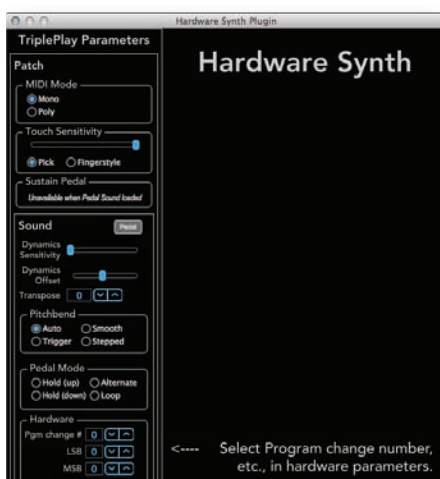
Hardware Synth Plugin

TriplePlay Parameters

Patch

MIDI Mode
Mono
Poly

Touch Sensitivity
Pick
Fingerstyle

Sustain Pedal
Unavailable when Pedal Sound loaded

Sound
Pedal

Dynamics Sensitivity

Dynamics Offset

Transpose 0

Pitchbend
Auto
Smooth
Trigger
Stepped

Pedal Mode
Hold (up)
Alternate
Hold (down)
Loop

Hardware
Pgm change # 0
LSB 0
MSB 0

Hardware Synth

<---- Select Program change number, etc., in hardware parameters.